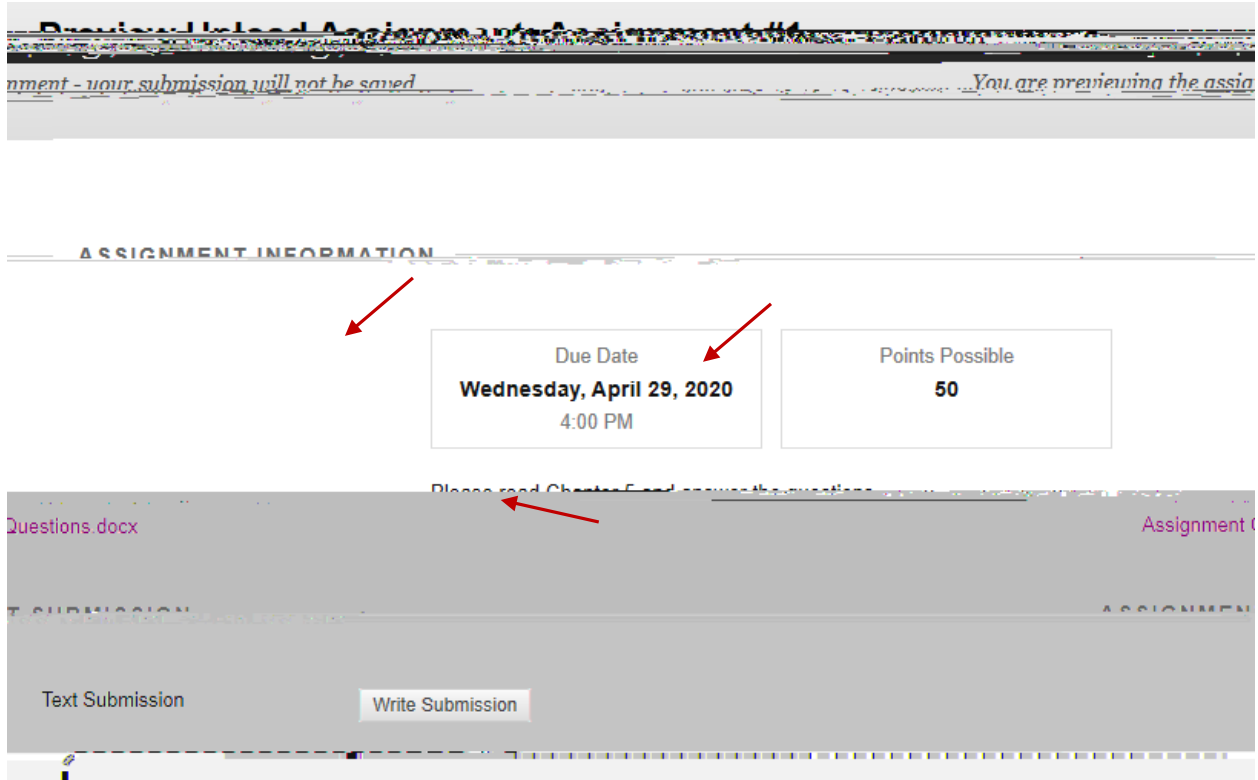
Preview Upload Assignment: Assignment #1

nment - your submission will not be saved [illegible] You are previewing the assig

ASSIGNMENT INFORMATION

Due Date
Wednesday, April 29, 2020
4:00 PM

Points Possible
50

Please read Chapter 5 and answer the questions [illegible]

Questions.docx

Assignment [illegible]

T SUBMISSION

ASSIGNMEN

Text Submission

Write Submission